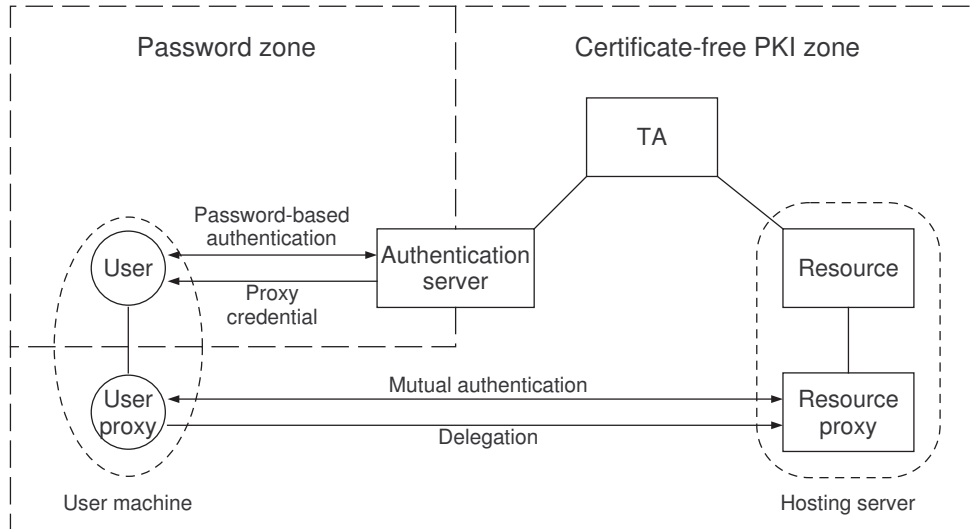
Password zone

Certificate-free PKI zone

TA

Password-based authentication

User

Authentication server

Proxy credential

Resource

Mutual authentication

User proxy

Resource proxy

Delegation

User machine

Hosting server